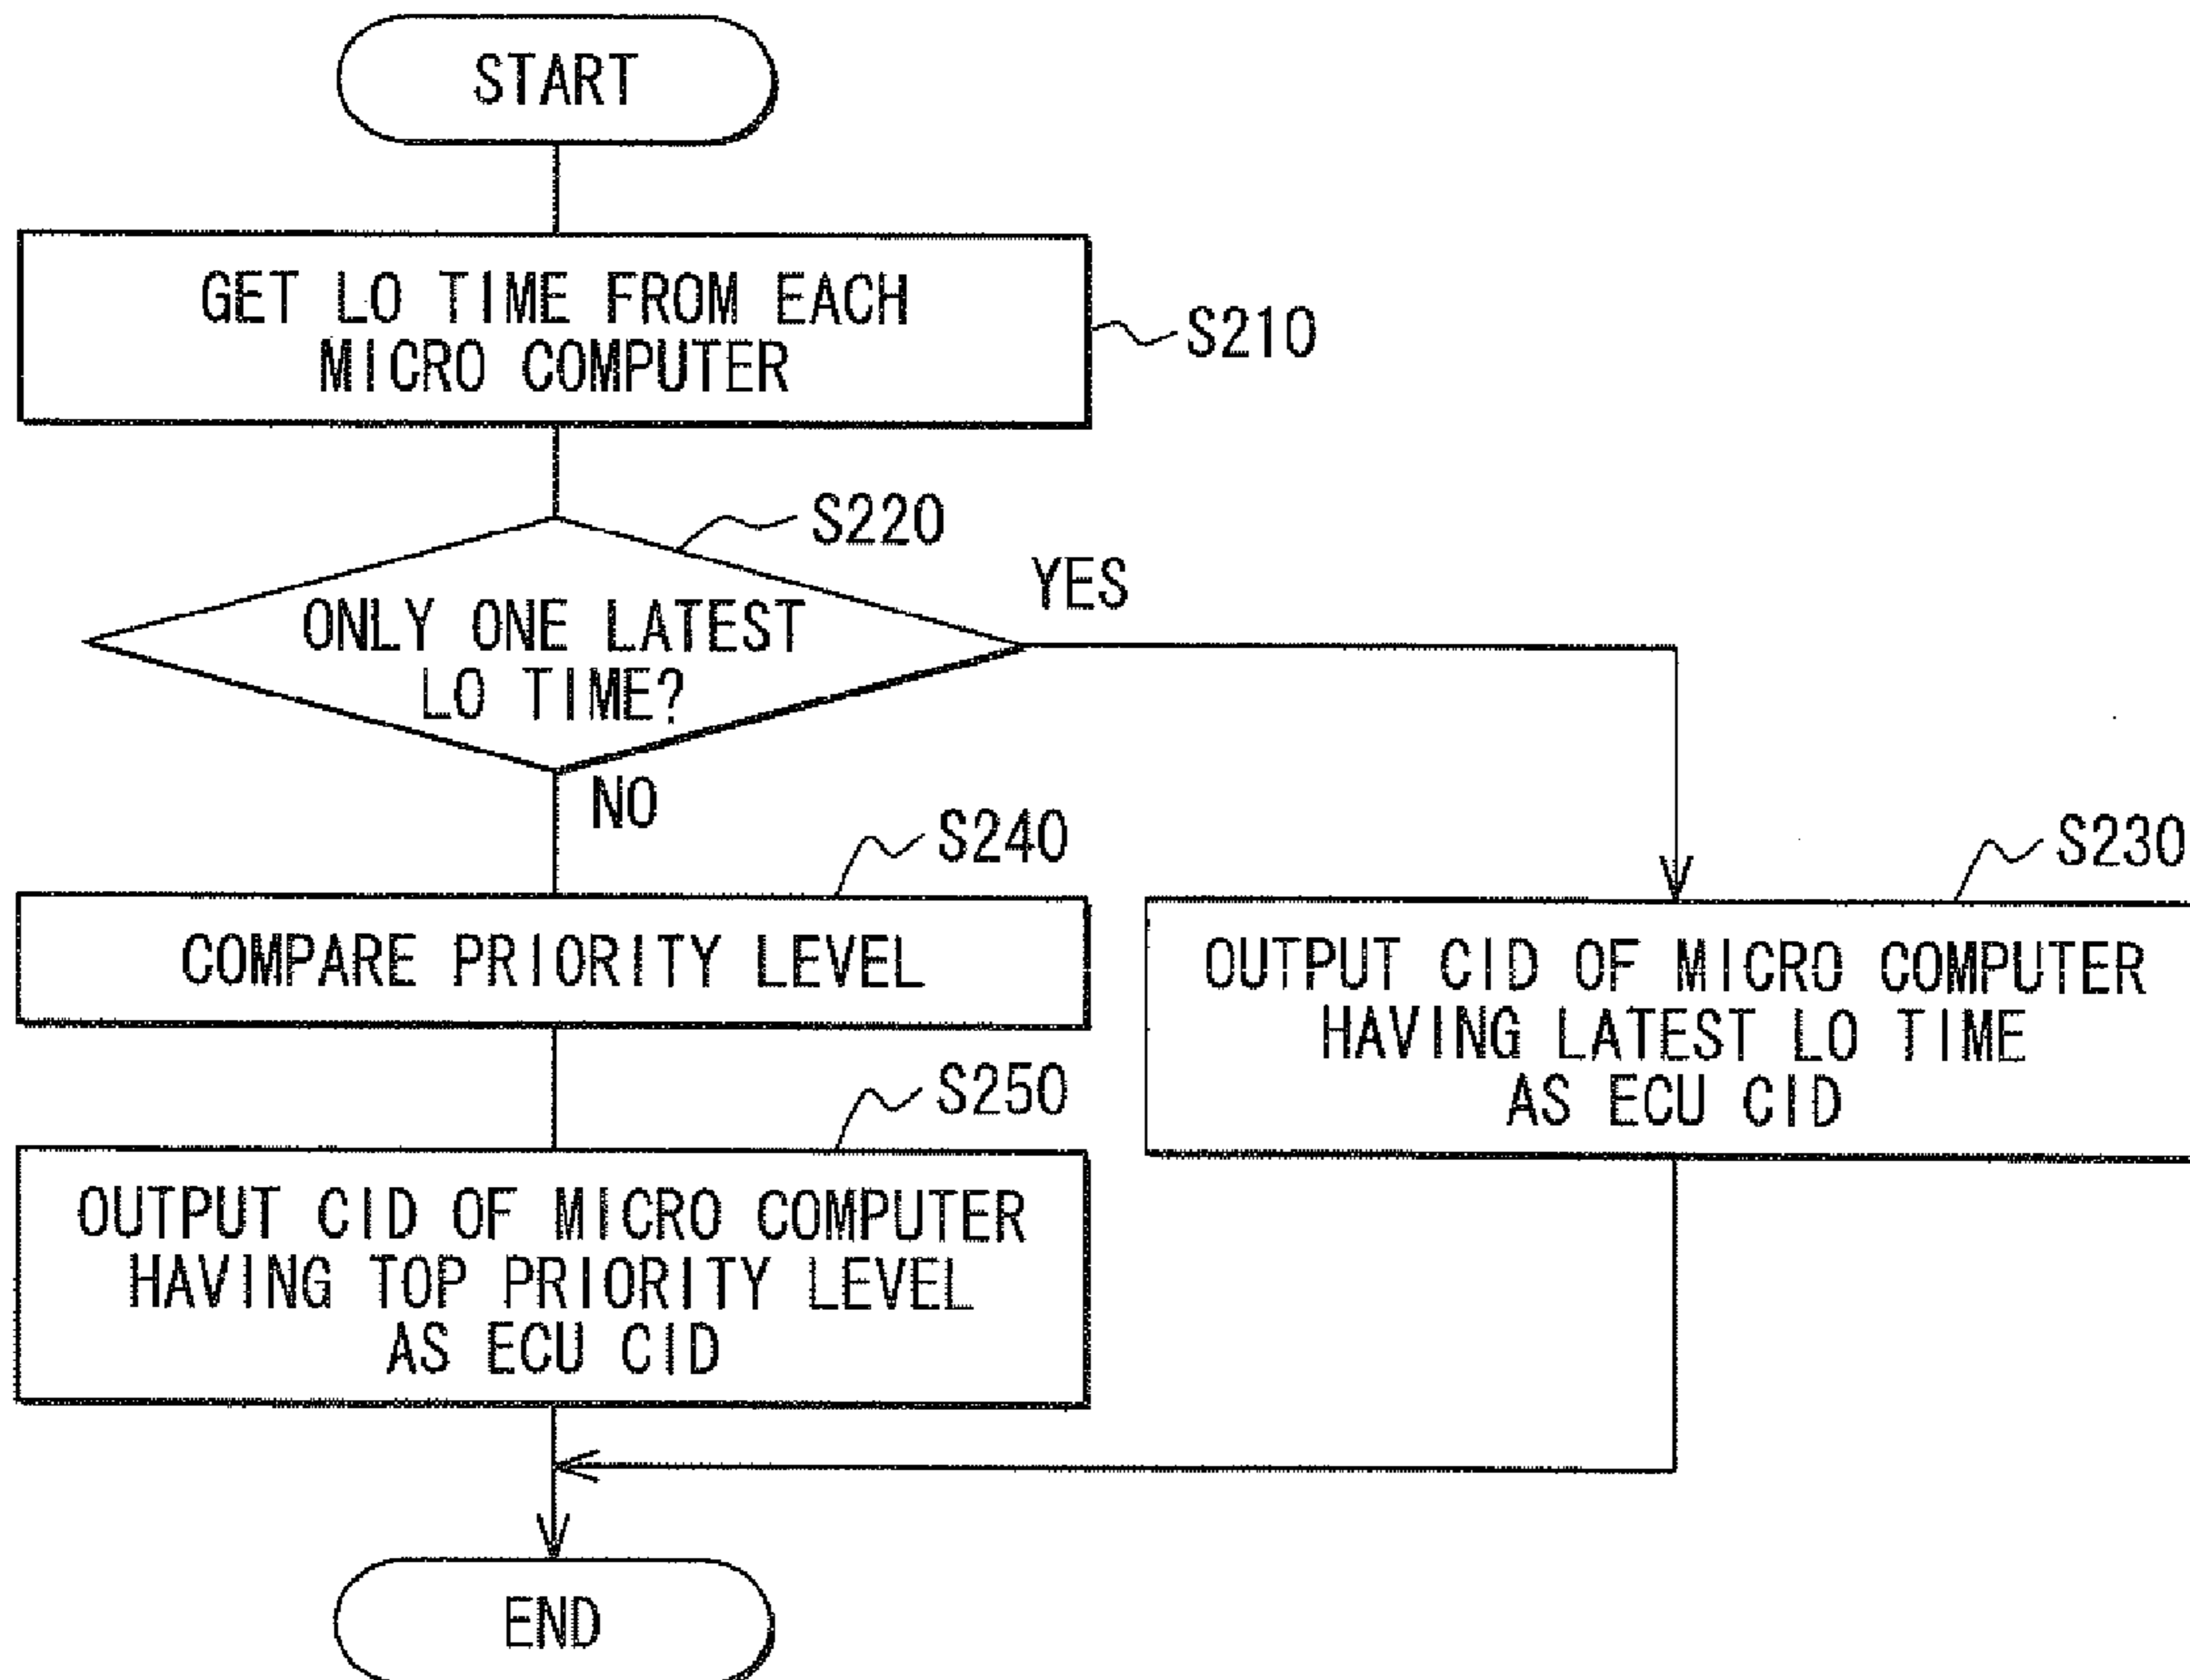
START

GET LO TIME FROM EACH MICRO COMPUTER

S210

S220

ONLY ONE LATEST LO TIME?

YES

NO

S240

COMPARE PRIORITY LEVEL

S230

OUTPUT CID OF MICRO COMPUTER HAVING LATEST LO TIME AS ECU CID

S250

OUTPUT CID OF MICRO COMPUTER HAVING TOP PRIORITY LEVEL AS ECU CID

END